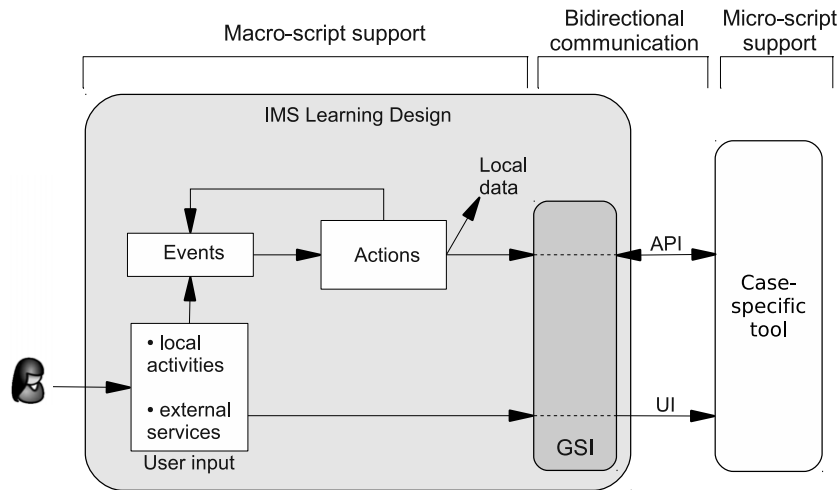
Macro-script support

Bidirectional communication

Micro-script support

IMS Learning Design

Local data

Events

Actions

API

• local activities

• external services

User input

GSI

UI

Case-specific tool